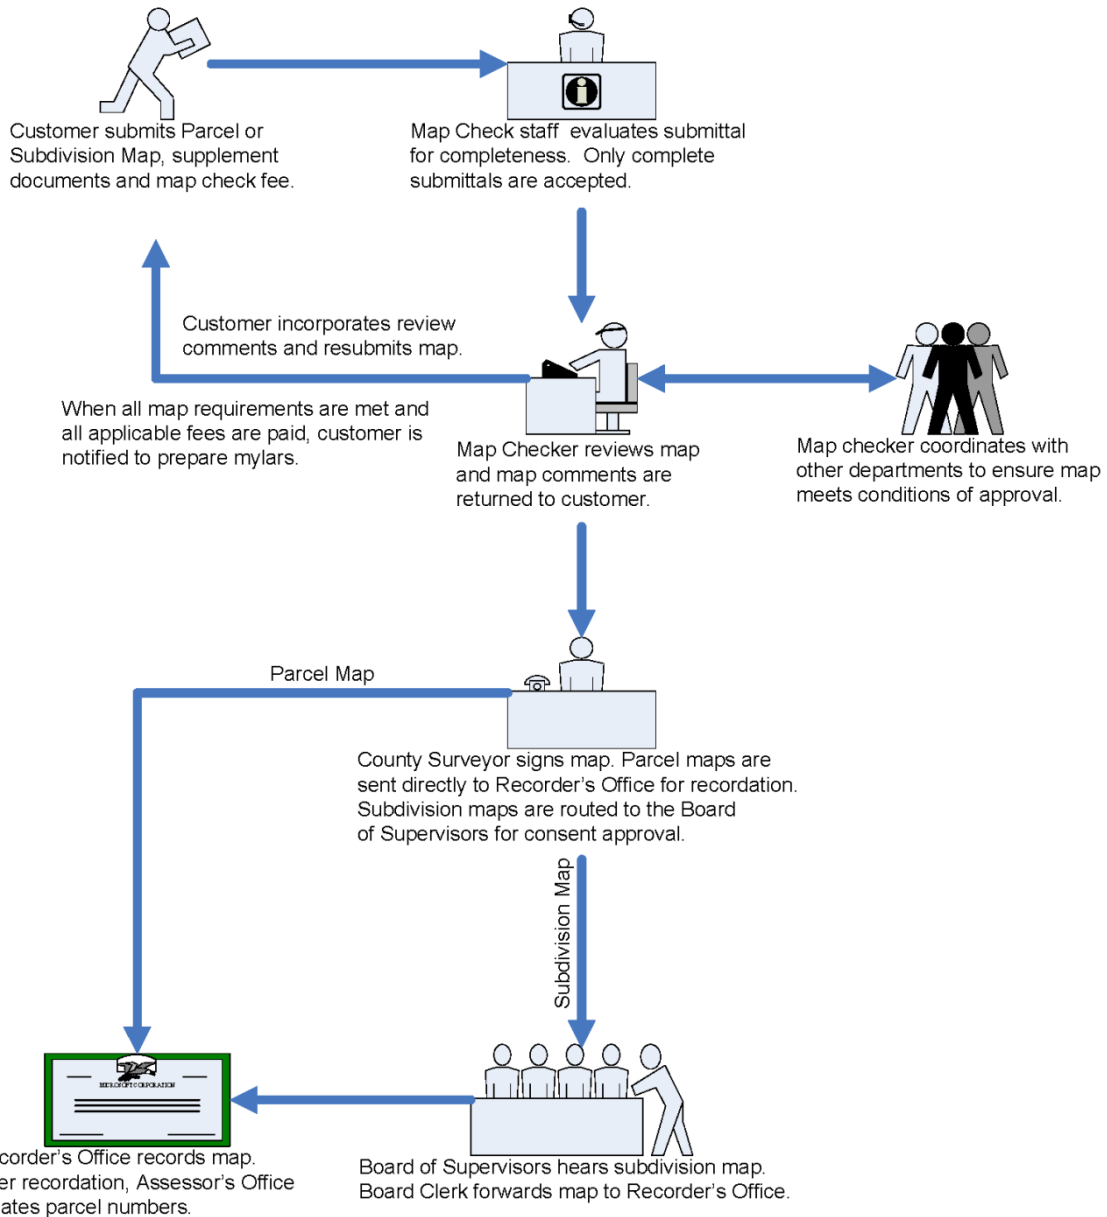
Customer submits Parcel or Subdivision Map, supplement documents and map check fee.

Map Check staff evaluates submittal for completeness. Only complete submittals are accepted.

Customer incorporates review comments and resubmits map.

When all map requirements are met and all applicable fees are paid, customer is notified to prepare mylars.

Map Checker reviews map and map comments are returned to customer.

Map checker coordinates with other departments to ensure map meets conditions of approval.

Parcel Map

County Surveyor signs map. Parcel maps are sent directly to Recorder's Office for recordation. Subdivision maps are routed to the Board of Supervisors for consent approval.

Subdivision Map

MICROSOFT CORPORATION

corder's Office records map. er recordation, Assessor's Office ates parcel numbers.

Board of Supervisors hears subdivision map. Board Clerk forwards map to Recorder's Office.